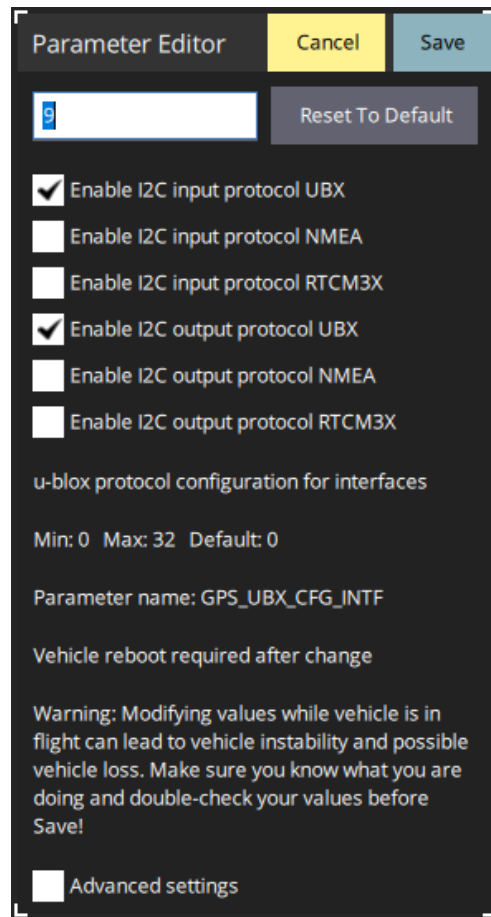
Parameter Editor

Cancel

Save

9

Reset To Default

Enable I2C input protocol UBX

Enable I2C input protocol NMEA

Enable I2C input protocol RTCM3X

Enable I2C output protocol UBX

Enable I2C output protocol NMEA

Enable I2C output protocol RTCM3X

u-blox protocol configuration for interfaces

Min: 0 Max: 32 Default: 0

Parameter name: GPS_UBX_CFG_INTF

Vehicle reboot required after change

Warning: Modifying values while vehicle is in flight can lead to vehicle instability and possible vehicle loss. Make sure you know what you are doing and double-check your values before Save!

Advanced settings